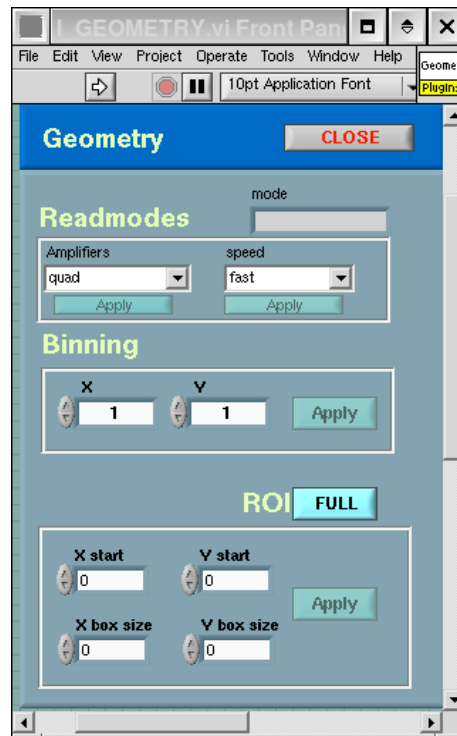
I_GEOMETRY.vi Front Pan

File Edit View Project Operate Tools Window Help

10pt Application Font

Geome

Plugins

Geometry

CLOSE

mode

Readmodes

Amplifiers

quad

Apply

speed

fast

Apply

Binning

X

1

Y

1

Apply

ROI

FULL

X start

0

Y start

0

Apply

X box size

0

Y box size

0